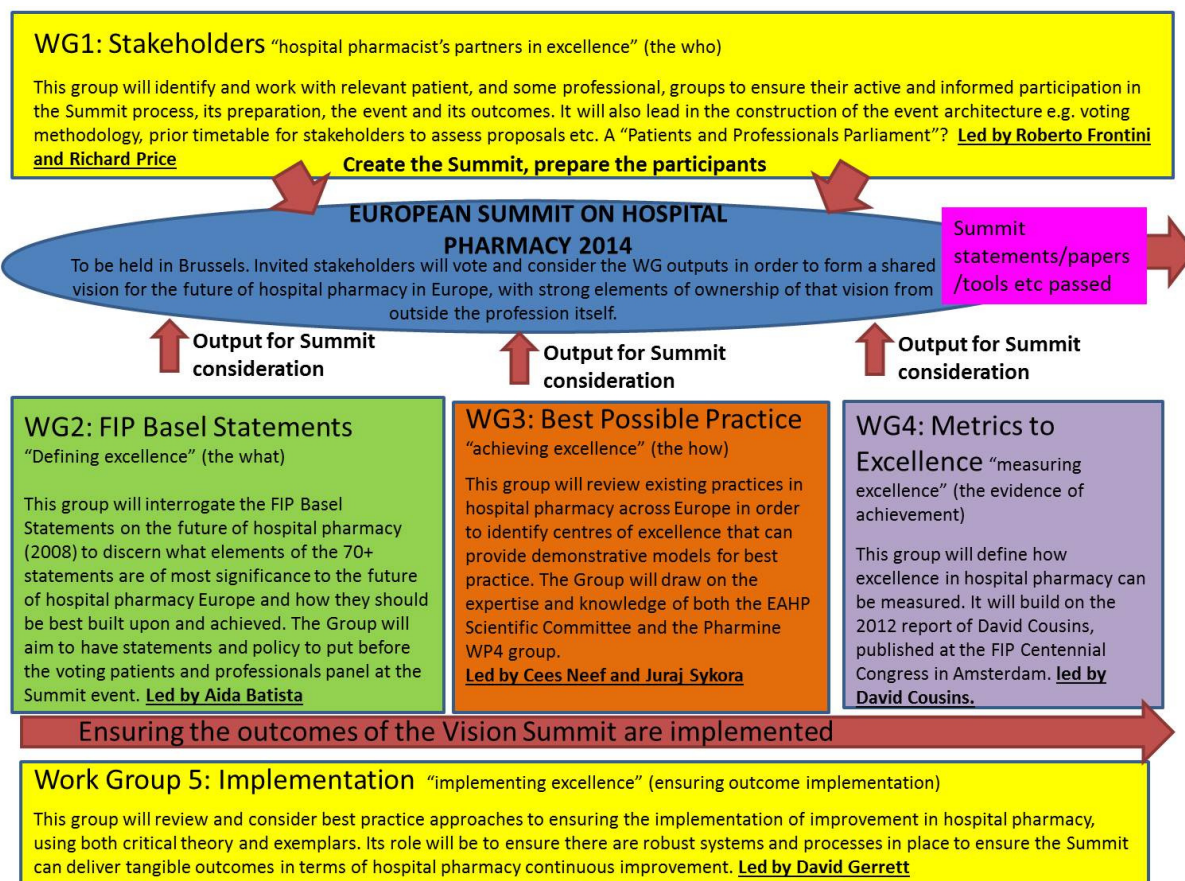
WG1: Stakeholders "hospital pharmacist's partners in excellence" (the who)

This group will identify and work with relevant patient, and some professional, groups to ensure their active and informed participation in the Summit process, its preparation, the event and its outcomes. It will also lead in the construction of the event architecture e.g. voting methodology, prior timetable for stakeholders to assess proposals etc. A "Patients and Professionals Parliament"? Led by Roberto Frontini and Richard Price

Create the Summit, prepare the participants

EUROPEAN SUMMIT ON HOSPITAL PHARMACY 2014

To be held in Brussels. Invited stakeholders will vote and consider the WG outputs in order to form a shared vision for the future of hospital pharmacy in Europe, with strong elements of ownership of that vision from outside the profession itself.

Summit statements/papers /tools etc passed

Output for Summit consideration

Output for Summit consideration

Output for Summit consideration

WG2: FIP Basel Statements
"Defining excellence" (the what)

This group will interrogate the FIP Basel Statements on the future of hospital pharmacy (2008) to discern what elements of the 70+ statements are of most significance to the future of hospital pharmacy Europe and how they should be best built upon and achieved. The Group will aim to have statements and policy to put before the voting patients and professionals panel at the Summit event. Led by Aida Batista

WG3: Best Possible Practice
"achieving excellence" (the how)

This group will review existing practices in hospital pharmacy across Europe in order to identify centres of excellence that can provide demonstrative models for best practice. The Group will draw on the expertise and knowledge of both the EAHP Scientific Committee and the Pharmine WP4 group.
Led by Cees Neef and Juraj Sykora

WG4: Metrics to Excellence "measuring excellence" (the evidence of achievement)

This group will define how excellence in hospital pharmacy can be measured. It will build on the 2012 report of David Cousins, published at the FIP Centennial Congress in Amsterdam. led by David Cousins.

Ensuring the outcomes of the Vision Summit are implemented

Work Group 5: Implementation "implementing excellence" (ensuring outcome implementation)

This group will review and consider best practice approaches to ensuring the implementation of improvement in hospital pharmacy, using both critical theory and exemplars. Its role will be to ensure there are robust systems and processes in place to ensure the Summit can deliver tangible outcomes in terms of hospital pharmacy continuous improvement. Led by David Gerrett